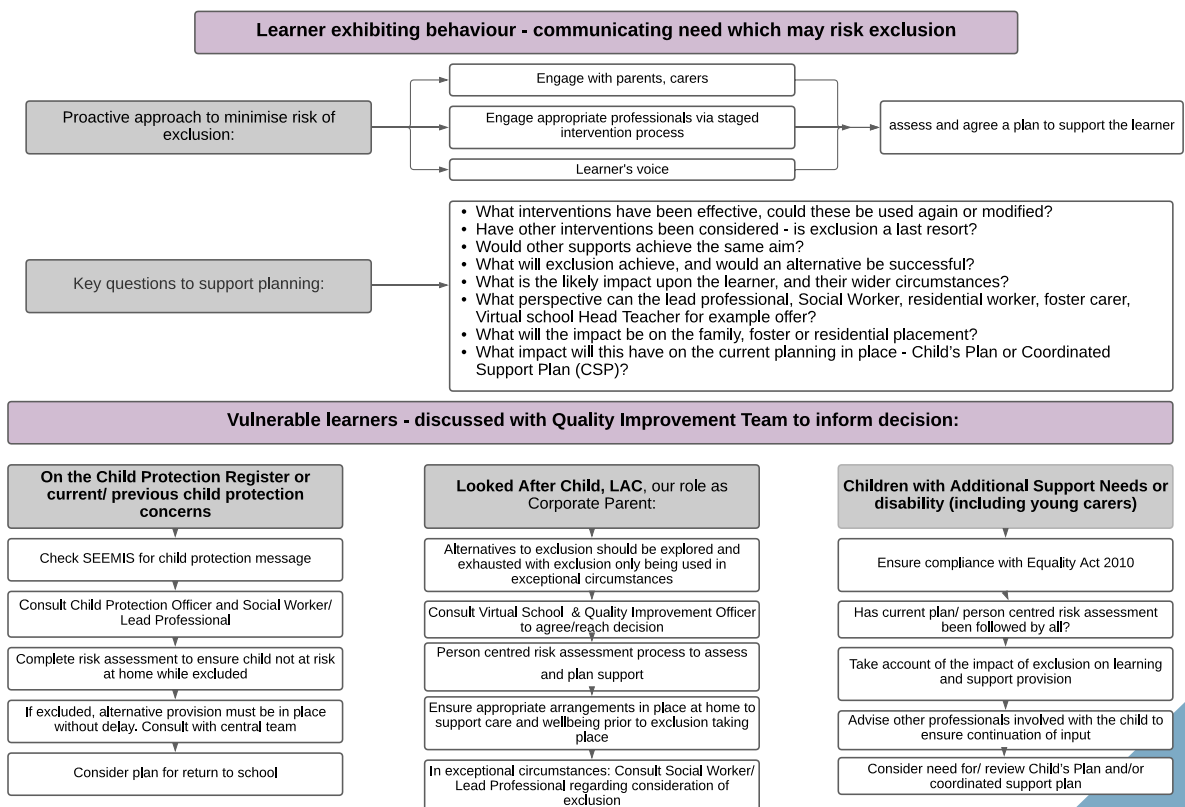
Learner exhibiting behaviour - communicating need which may risk exclusion

Proactive approach to minimise risk of exclusion:

Engage with parents, carers

Engage appropriate professionals via staged intervention process

Learner's voice

assess and agree a plan to support the learner

Key questions to support planning:

- What interventions have been effective, could these be used again or modified?
- Have other interventions been considered - is exclusion a last resort?
- Would other supports achieve the same aim?
- What will exclusion achieve, and would an alternative be successful?
- What is the likely impact upon the learner, and their wider circumstances?
- What perspective can the lead professional, Social Worker, residential worker, foster carer, Virtual school Head Teacher for example offer?
- What will the impact be on the family, foster or residential placement?
- What impact will this have on the current planning in place - Child's Plan or Coordinated Support Plan (CSP)?

Vulnerable learners - discussed with Quality Improvement Team to inform decision:

On the Child Protection Register or current/ previous child protection concerns

Check SEEMIS for child protection message

Consult Child Protection Officer and Social Worker/ Lead Professional

Complete risk assessment to ensure child not at risk at home while excluded

If excluded, alternative provision must be in place without delay. Consult with central team

Consider plan for return to school

Looked After Child, LAC, our role as Corporate Parent:

Alternatives to exclusion should be explored and exhausted with exclusion only being used in exceptional circumstances

Consult Virtual School & Quality Improvement Officer to agree/reach decision

Person centred risk assessment process to assess and plan support

Ensure appropriate arrangements in place at home to support care and wellbeing prior to exclusion taking place

In exceptional circumstances: Consult Social Worker/ Lead Professional regarding consideration of exclusion

Children with Additional Support Needs or disability (including young carers)

Ensure compliance with Equality Act 2010

Has current plan/ person centred risk assessment been followed by all?

Take account of the impact of exclusion on learning and support provision

Advise other professionals involved with the child to ensure continuation of input

Consider need for/ review Child's Plan and/or coordinated support plan